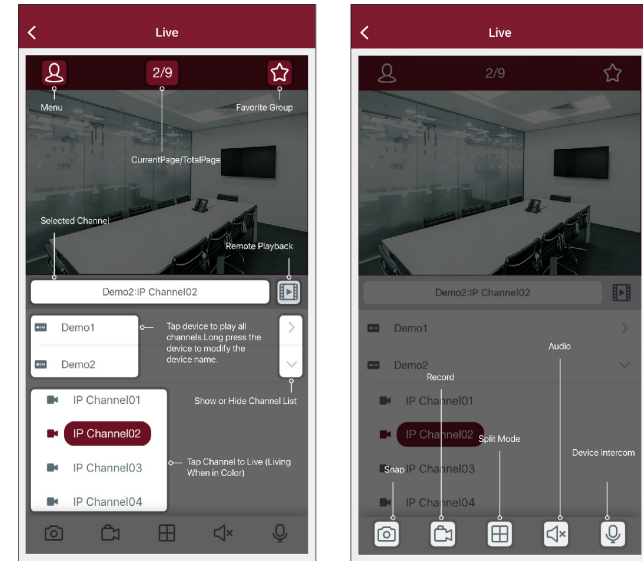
Live

2/9

Menu

Favorite Group

CurrentPage/TotalPage

Selected Channel

Remote Playback

Demo2:IP Channel02

Demo1

Demo2

Tap device to play all channels.Long press the device to modify the device name.

Show or Hide Channel List

IP Channel01

IP Channel02

IP Channel03

IP Channel04

Tap Channel to Live (Living When in Color)

Live

2/9

Demo2:IP Channel02

Demo1

Demo2

Audio

Record

IP Channel01

IP Channel02

Split Mode

IP Channel03

Device intercom

Snap

IP Channel04